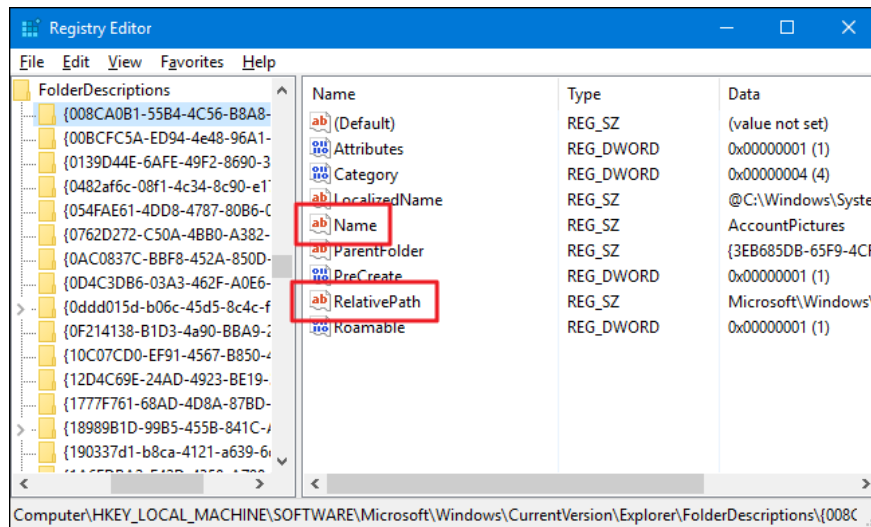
Registry Editor

File Edit View Favorites Help

FolderDescriptions
{008CA0B1-55B4-4C56-B8A8-
{00BCFC5A-ED94-4e48-96A1-
{0139D44E-6AFE-49F2-8690-3
{0482af6c-08f1-4c34-8c90-e1
{054FAE61-4DD8-4787-80B6-0
{0762D272-C50A-4BB0-A382-
{0AC0837C-BBF8-452A-850D-
{0D4C3DB6-03A3-462F-A0E6-
{0ddd015d-b06c-45d5-8c4c-f
{0F214138-B1D3-4a90-BBA9-2
{10C07CD0-EF91-4567-B850-4
{12D4C69E-24AD-4923-BE19-
{1777F761-68AD-4D8A-87BD-
{18989B1D-99B5-455B-841C-
{190337d1-b8ca-4121-a639-6
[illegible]

| Name | Type | Data |
|---|---|---|
| (Default) | REG_SZ | (value not set) |
| Attributes | REG_DWORD | 0x00000001 (1) |
| Category | REG_DWORD | 0x00000004 (4) |
| LocalizedName | REG_SZ | @C:\Windows\Syste |
| Name | REG_SZ | AccountPictures |
| ParentFolder | REG_SZ | {3EB685DB-65F9-4CF |
| PreCreate | REG_DWORD | 0x00000001 (1) |
| RelativePath | REG_SZ | Microsoft\Windows\ |
| Roamable | REG_DWORD | 0x00000001 (1) |

Computer\HKEY_LOCAL_MACHINE\SOFTWARE\Microsoft\Windows\CurrentVersion\Explorer\FolderDescriptions\{008C